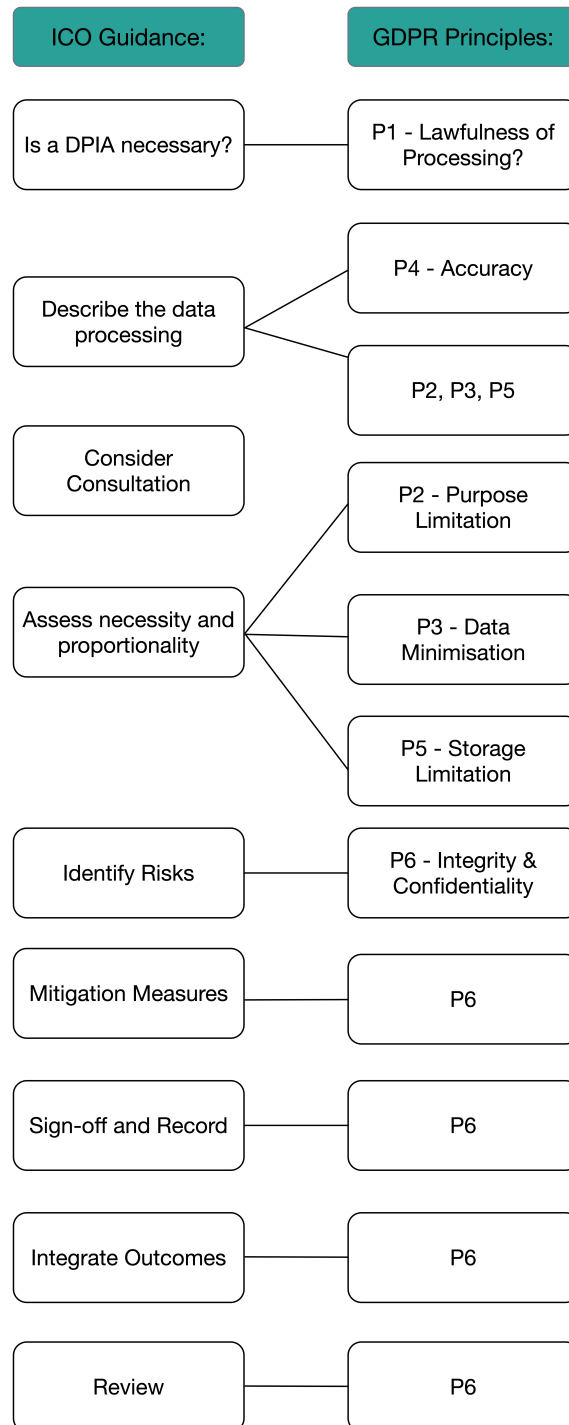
ICO Guidance:

GDPR Principles:

Is a DPIA necessary?

P1 - Lawfulness of Processing?

P4 - Accuracy

Describe the data processing

P2, P3, P5

Consider Consultation

P2 - Purpose Limitation

Assess necessity and proportionality

P3 - Data Minimisation

P5 - Storage Limitation

Identify Risks

P6 - Integrity & Confidentiality

Mitigation Measures

P6

Sign-off and Record

P6

Integrate Outcomes

P6

Review

P6